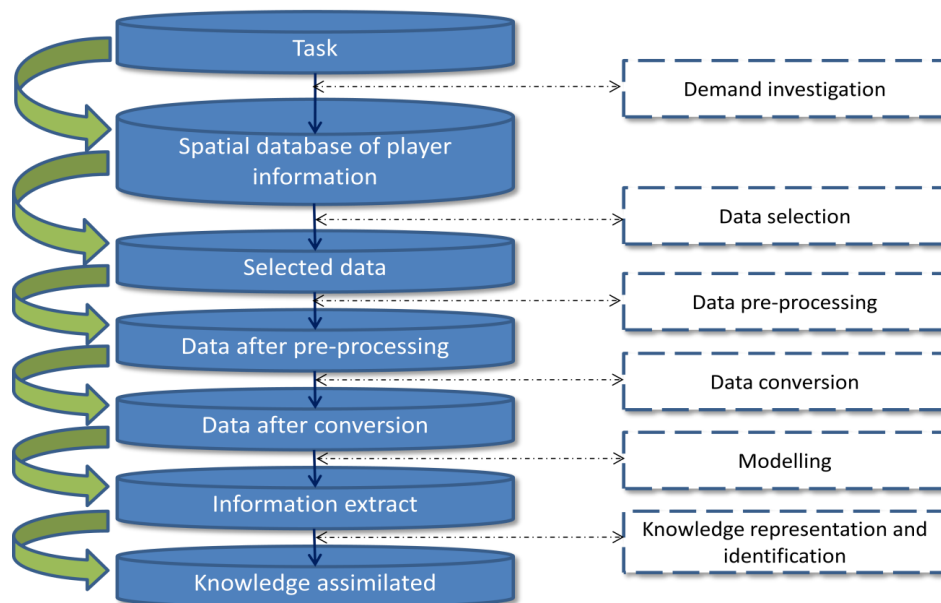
Task

Demand investigation

Spatial database of player information

Data selection

Selected data

Data pre-processing

Data after pre-processing

Data conversion

Data after conversion

Modelling

Information extract

Knowledge representation and identification

Knowledge assimilated